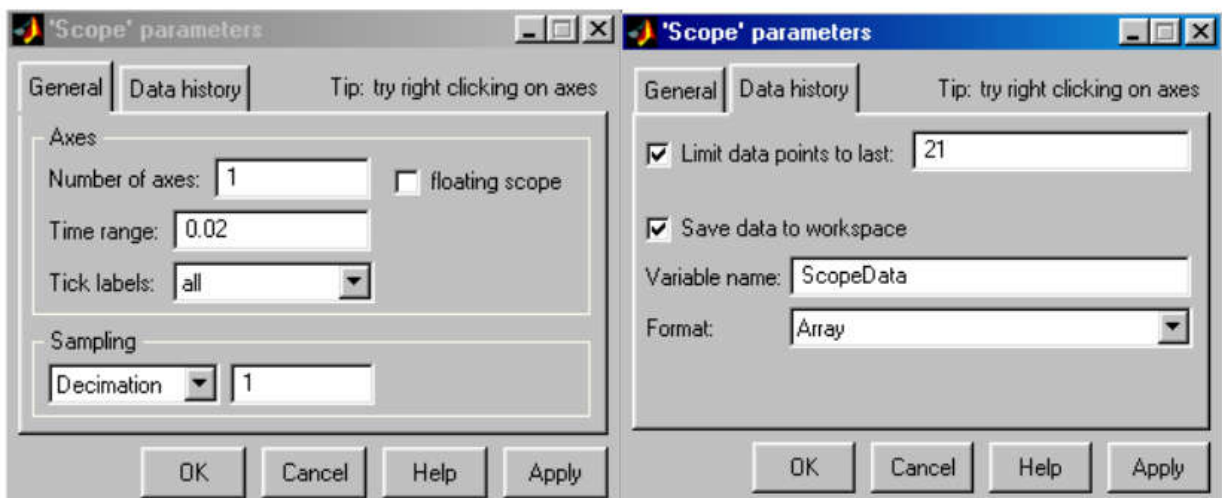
'Scope' parameters

General | Data history | Tip: try right clicking on axes

Axes
Number of axes: 1
floating scope
Time range: 0.02
Tick labels: all

Sampling
Decimation 1

OK | Cancel | Help | Apply

'Scope' parameters

General | Data history | Tip: try right clicking on axes

Limit data points to last: 21

Save data to workspace

Variable name: ScopeData

Format: Array

OK | Cancel | Help | Apply